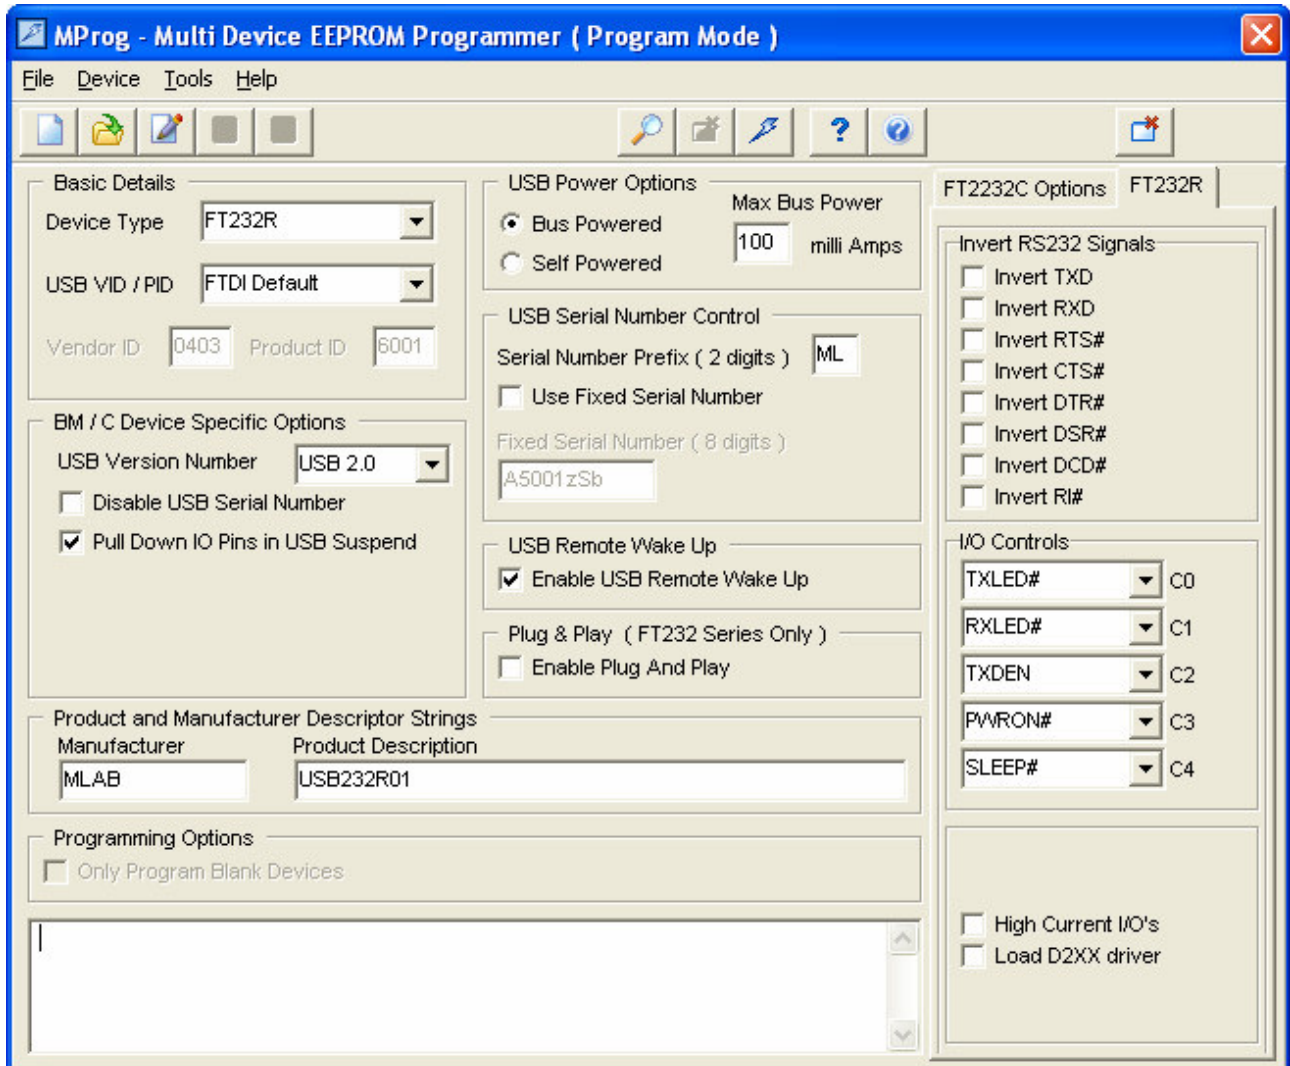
MProg - Multi Device EEPROM Programmer ( Program Mode )

File Device Tools Help

Basic Details
Device Type FT232R
USB VID / PID FTDI Default
Vendor ID 0403 Product ID 6001

BM / C Device Specific Options
USB Version Number USB 2.0
Disable USB Serial Number
Pull Down IO Pins in USB Suspend

USB Power Options
Bus Powered
Self Powered
Max Bus Power
100 milli Amps

USB Serial Number Control
Serial Number Prefix ( 2 digits ) ML
Use Fixed Serial Number
Fixed Serial Number ( 8 digits )
A5001zSb

USB Remote Wake Up
Enable USB Remote Wake Up

Plug & Play ( FT232 Series Only )
Enable Plug And Play

Product and Manufacturer Descriptor Strings
Manufacturer
MLAB
Product Description
USB232R01

Programming Options
Only Program Blank Devices

FT2232C Options FT232R

Invert RS232 Signals
Invert TXD
Invert RXD
Invert RTS#
Invert CTS#
Invert DTR#
Invert DSR#
Invert DCD#
Invert RI#

I/O Controls
TXLED# C0
RXLED# C1
TXDEN C2
PWRON# C3
SLEEP# C4

High Current I/O's
Load D2XX driver